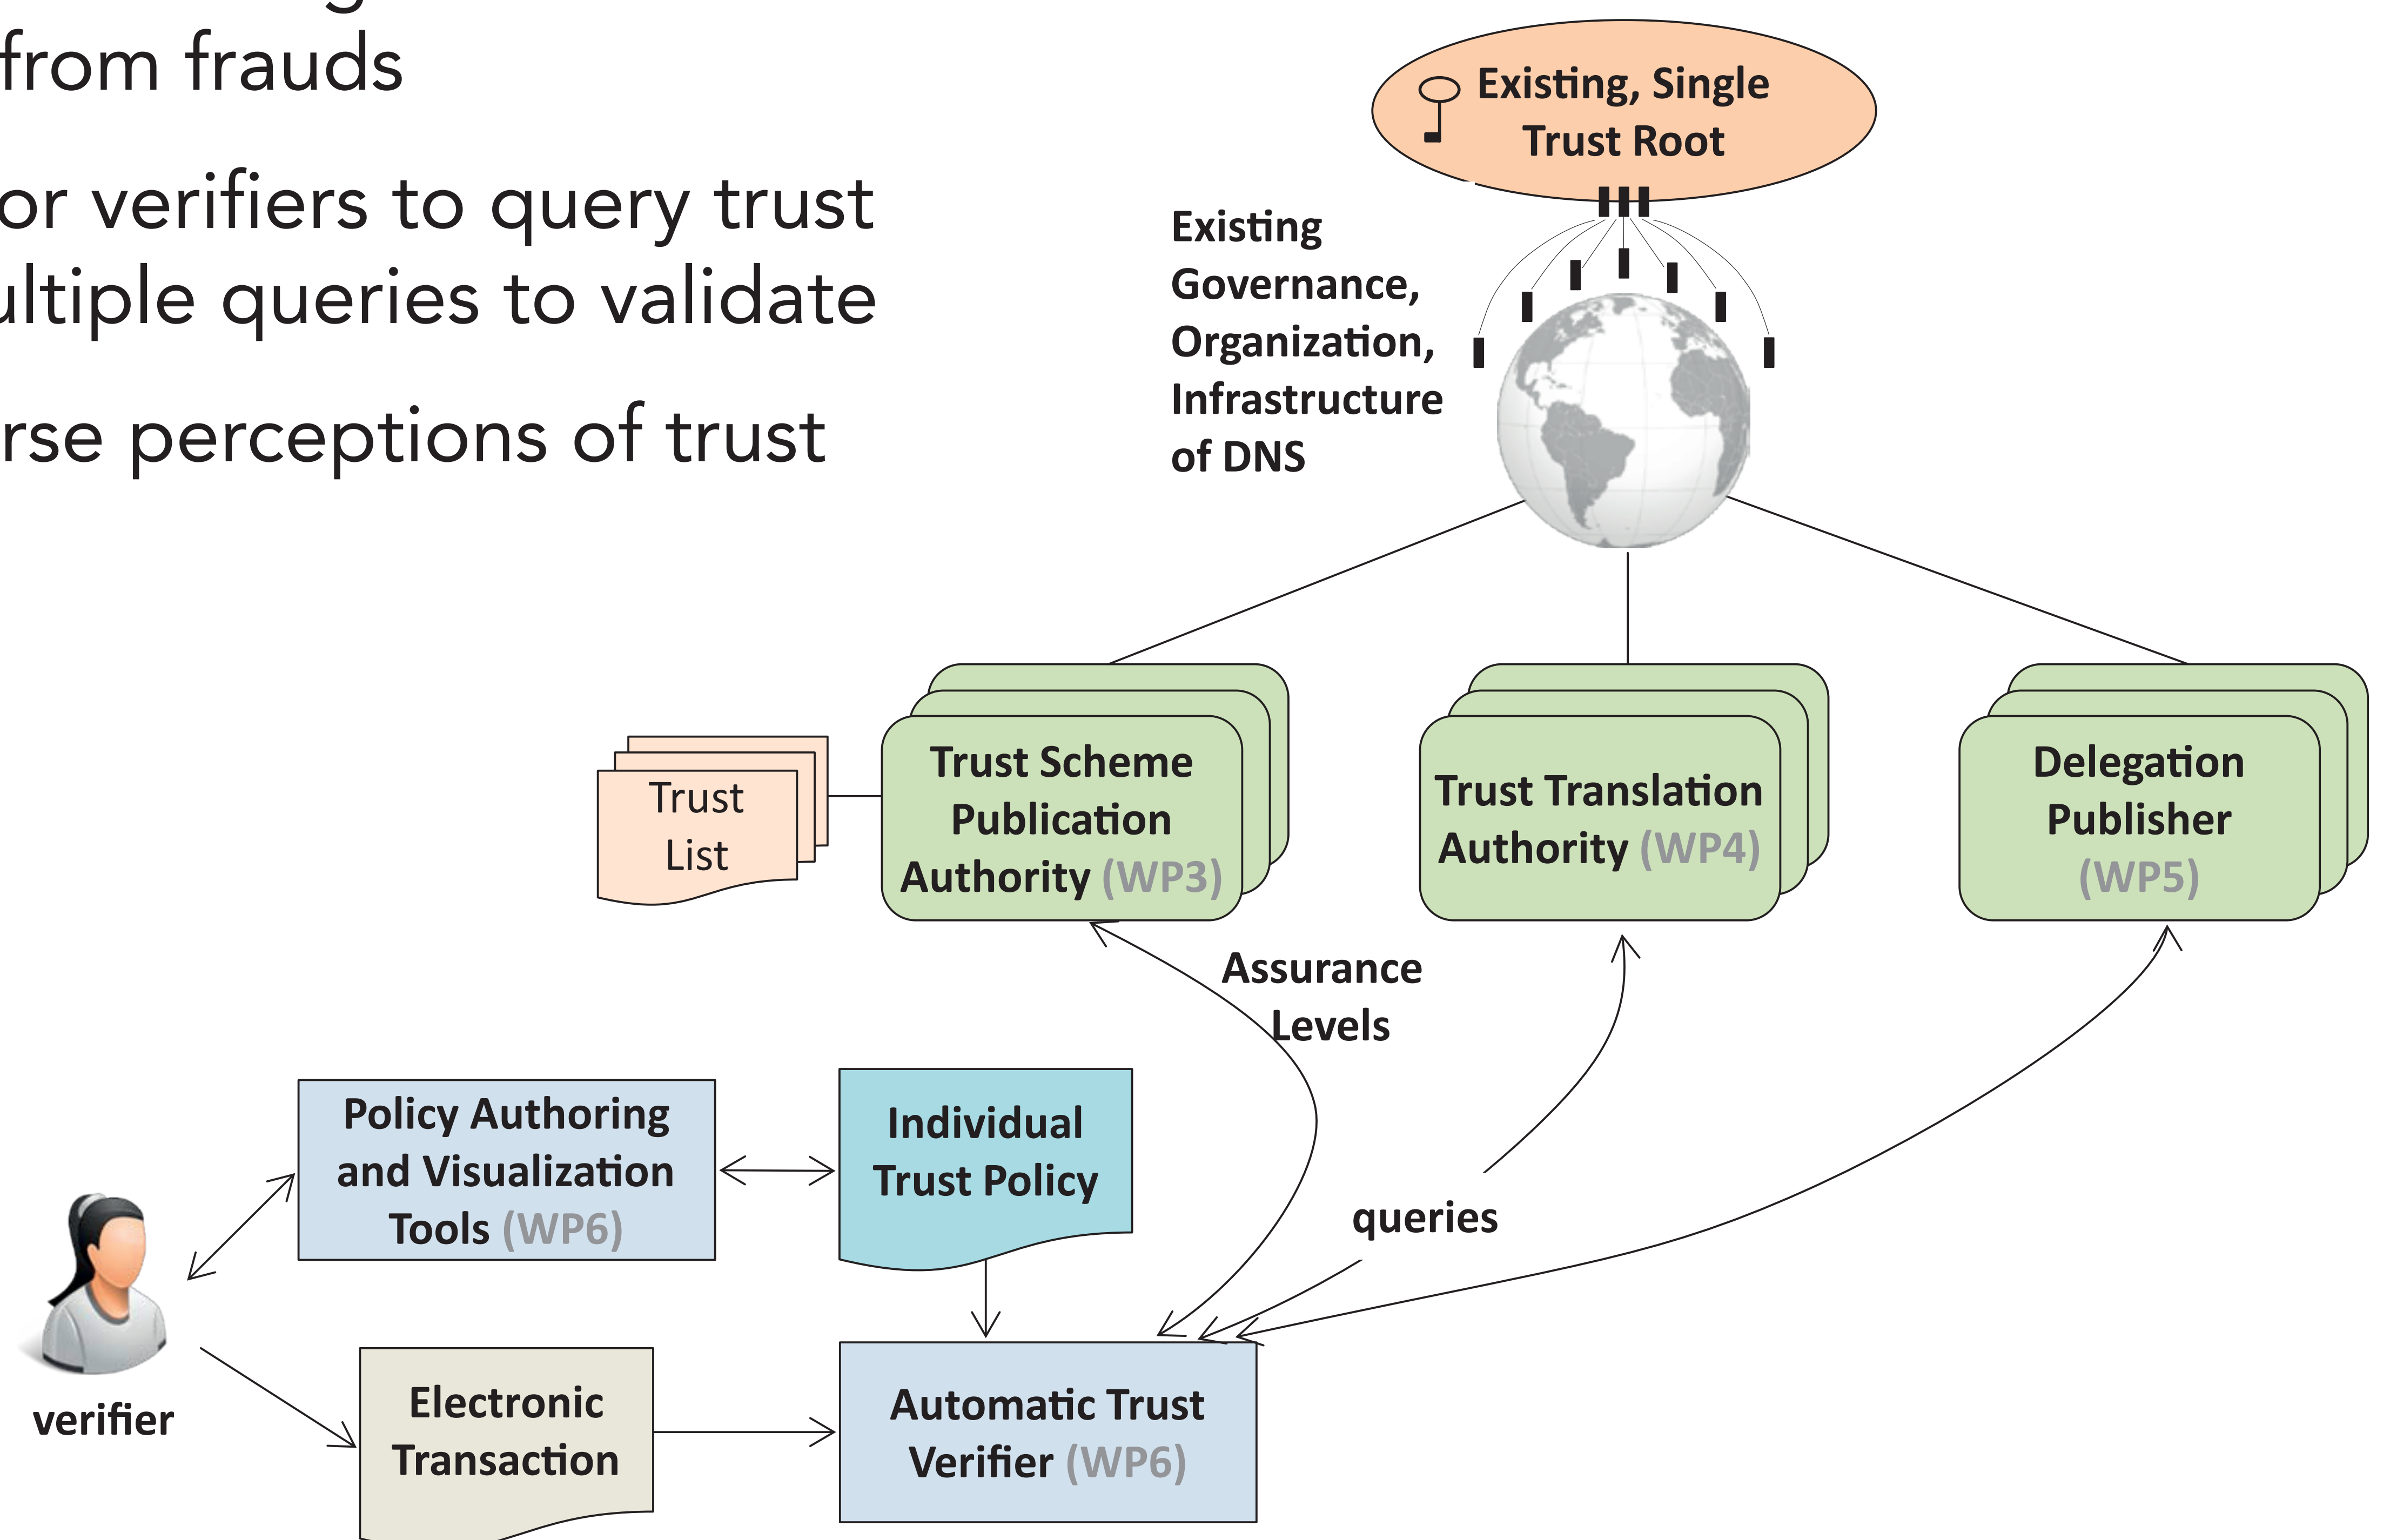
from frauds

or verifiers to query trust ultiple queries to validate

rse perceptions of trust

Existing, Single Trust Root

Existing Governance, Organization, Infrastructure of DNS

Trust List

Trust Scheme Publication Authority (WP3)

Trust Translation Authority (WP4)

Delegation Publisher (WP5)

Assurance Levels

Policy Authoring and Visualization Tools (WP6)

Individual Trust Policy

queries

verifier

Electronic Transaction

Automatic Trust Verifier (WP6)